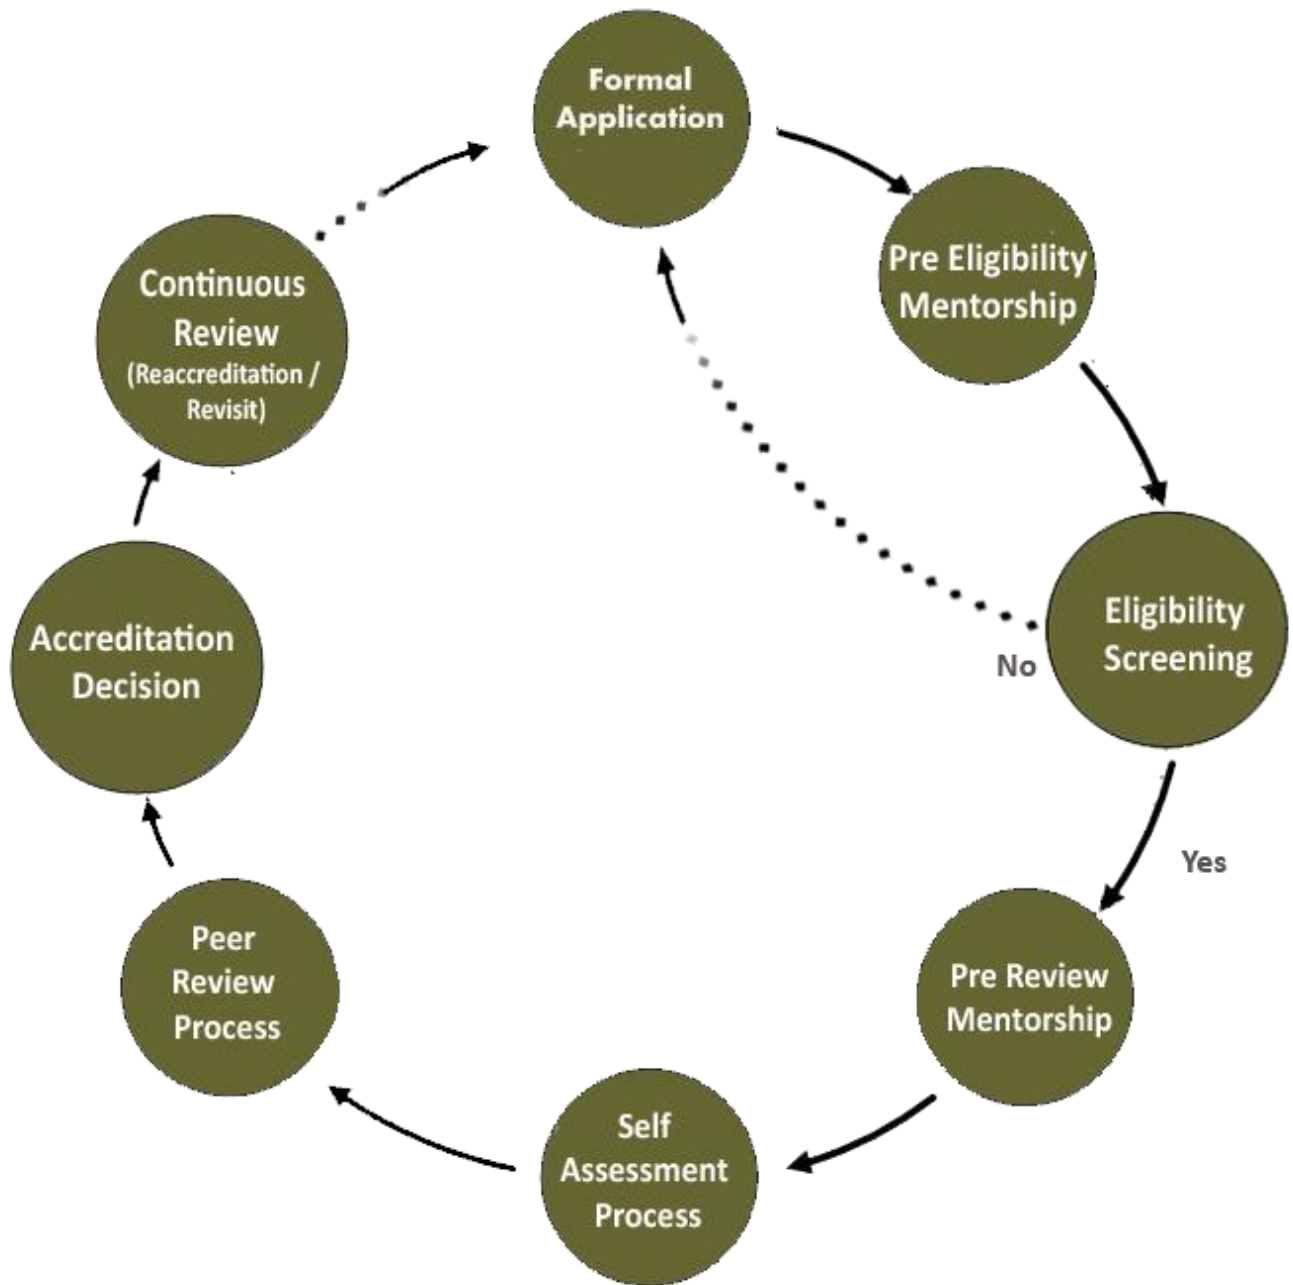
Formal Application

Pre Eligibility Mentorship

Eligibility Screening

No

Yes

Pre Review Mentorship

Self Assessment Process

Peer Review Process

Accreditation Decision

Continuous Review (Reaccreditation / Revisit)